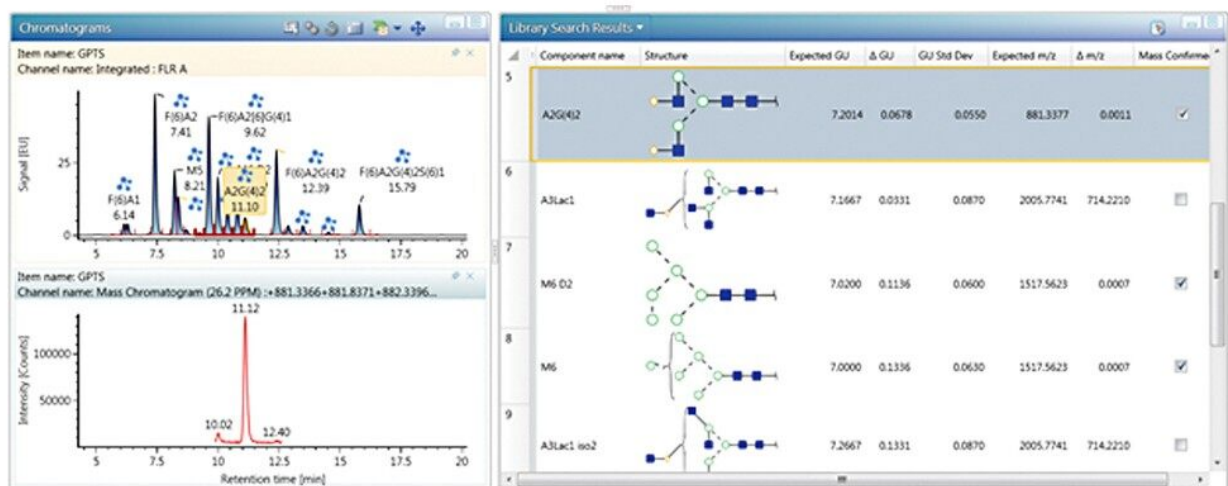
Chromatograms

Item name: GPTS
Channel name: Integrated : FLR A

F(6)A2
7.41

F(6)A2[6]G(4)1
9.62

M5
8.21

F(6)A1
6.14

A2G(4)2
11.10

F(6)A2G(4)2
12.39

F(6)A2G(4)2S(6)1
15.79

Signal [EU]
25
0

5 7.5 10 12.5 15 17.5 20

Item name: GPTS
Channel name: Mass Chromatogram (26.2 PPM) :+881.3366+881.8371+882.3396...

11.12
100000
50000
10.02
12.40
Intensity [Counts]

5 7.5 10 12.5 15 17.5 20
Retention time [min]

Library Search Results

| | Component name | Structure | Expected GU | Δ GU | GU Std Dev | Expected m/z | Δ m/z | Mass Confirmed |
|---|---|---|---|---|---|---|---|---|
| 5 | A2G(4)2 | | 7.2014 | 0.0678 | 0.0550 | 881.3377 | 0.0011 | ✓ |
| 6 | A3Lac1 | | 7.1667 | 0.0331 | 0.0870 | 2005.7741 | 714.2210 | |
| 7 | M6 D2 | | 7.0200 | 0.1136 | 0.0600 | 1517.5623 | 0.0007 | ✓ |
| 8 | M6 | | 7.0000 | 0.1336 | 0.0630 | 1517.5623 | 0.0007 | ✓ |
| 9 | A3Lac1 iso2 | | 7.2667 | 0.1331 | 0.0870 | 2005.7741 | 714.2210 | |